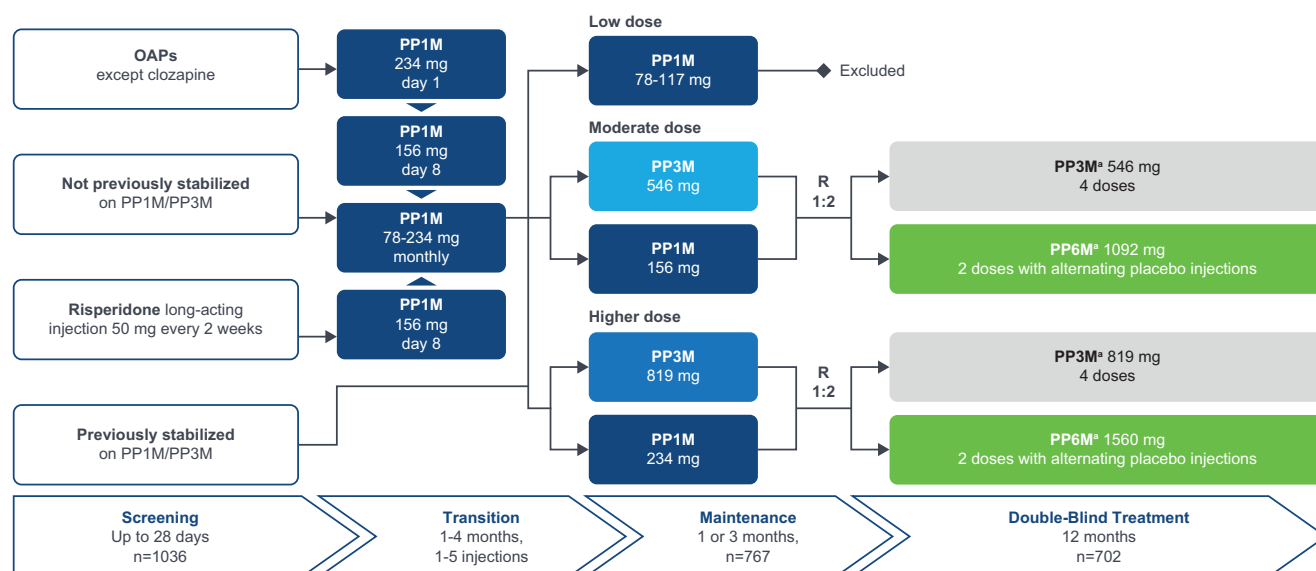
OAPs
except clozapine

Not previously stabilized
on PP1M/PP3M

Risperidone long-acting injection 50 mg every 2 weeks

Previously stabilized
on PP1M/PP3M

PP1M
234 mg
day 1

PP1M
156 mg
day 8

PP1M
78-234 mg
monthly

PP1M
156 mg
day 8

Low dose

PP1M
78-117 mg

Excluded

Moderate dose

PP3M
546 mg

PP1M
156 mg

R
1:2

PP3M$^a$ 546 mg
4 doses

PP6M$^a$ 1092 mg
2 doses with alternating placebo injections

Higher dose

PP3M
819 mg

PP1M
234 mg

R
1:2

PP3M$^a$ 819 mg
4 doses

PP6M$^a$ 1560 mg
2 doses with alternating placebo injections

Screening
Up to 28 days
n=1036

Transition
1-4 months,
1-5 injections

Maintenance
1 or 3 months,
n=767

Double-Blind Treatment
12 months
n=702